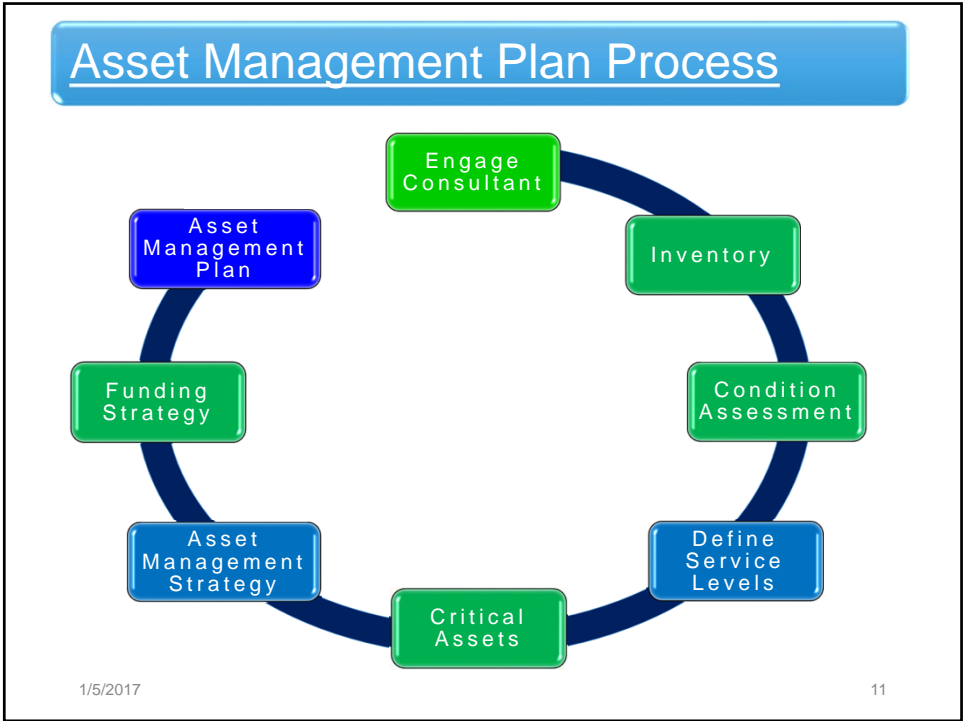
Asset Management Plan Process

Engage Consultant

Inventory

Condition Assessment

Define Service Levels

Critical Assets

Asset Management Strategy

Funding Strategy

Asset Management Plan

1/5/2017

11